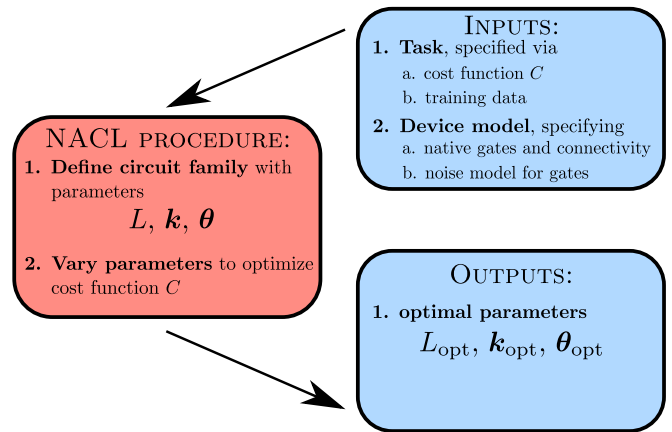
Inputs:
1. Task, specified via
a. cost function $C$
b. training data
2. Device model, specifying
a. native gates and connectivity
b. noise model for gates

NACL procedure:
1. Define circuit family with parameters
$L, \boldsymbol{k}, \boldsymbol{\theta}$
2. Vary parameters to optimize cost function $C$

Outputs:
1. optimal parameters
$L_{\text{opt}}, \boldsymbol{k}_{\text{opt}}, \boldsymbol{\theta}_{\text{opt}}$